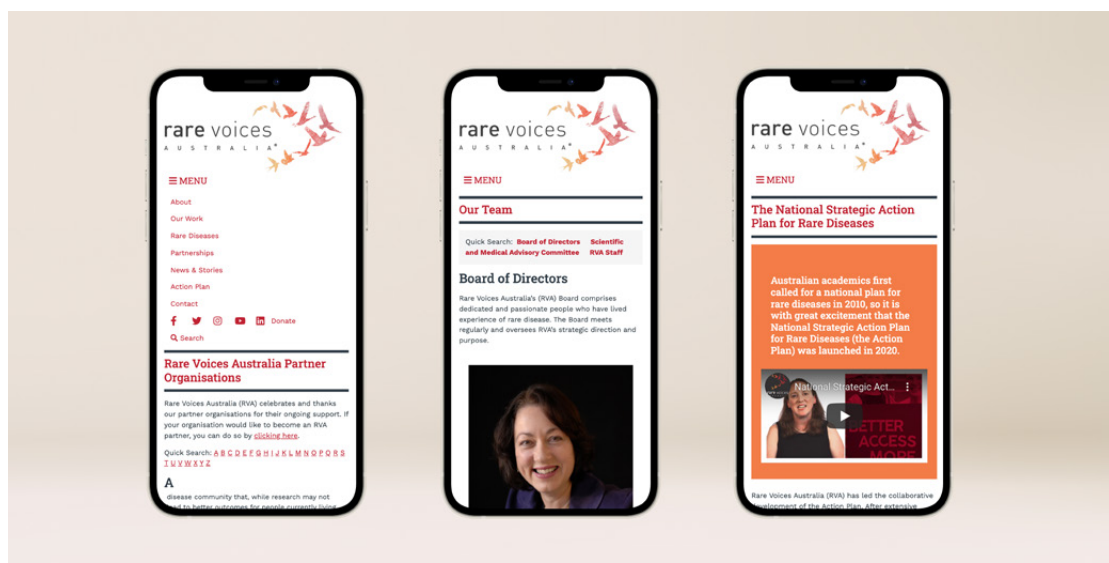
rare voices
AUSTRALIA

☰ MENU

About
Our Work
Rare Diseases
Partnerships
News & Stories
Action Plan
Contact

Donate

Search

Rare Voices Australia Partner Organisations

Rare Voices Australia (RVA) celebrates and thanks our partner organisations for their ongoing support. If your organisation would like to become an RVA partner, you can do so by clicking here.

Quick Search: A B C D E F G H I J K L M N O P Q R S T U V W X Y Z

A

disease community that, while research may not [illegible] to better outcomes for people currently living

rare voices
AUSTRALIA

☰ MENU

Our Team

Quick Search: Board of Directors Scientific and Medical Advisory Committee RVA Staff

Board of Directors

Rare Voices Australia's (RVA) Board comprises dedicated and passionate people who have lived experience of rare disease. The Board meets regularly and oversees RVA's strategic direction and purpose.

rare voices
AUSTRALIA

☰ MENU

The National Strategic Action Plan for Rare Diseases

Australian academics first called for a national plan for rare diseases in 2010, so it is with great excitement that the National Strategic Action Plan for Rare Diseases (the Action Plan) was launched in 2020.

National Strategic Act...

BETTER ACCESS MORE

Rare Voices Australia (RVA) has led the collaborative development of the Action Plan. After extensive